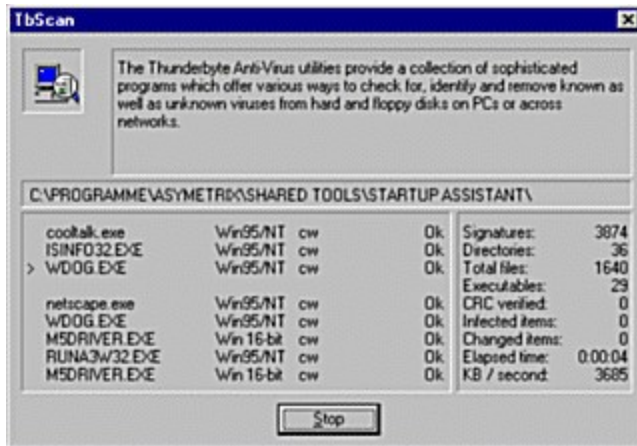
TbScan

The Thunderbyte Anti-Virus utilities provide a collection of sophisticated programs which offer various ways to check for, identify and remove known as well as unknown viruses from hard and floppy disks on PCs or across networks.

C:\PROGRAMME\ASYMETRIX\SHARED TOOLS\STARTUP ASSISTANT\

| | | | |
|---|---|---|---|
| cooltalk.exe | Win95/NT | cw | Ok |
| ISINFO32.EXE | Win95/NT | cw | Ok |
| > WDOG.EXE | Win95/NT | cw | Ok |
| netscape.exe | Win95/NT | cw | Ok |
| WDOG.EXE | Win95/NT | cw | Ok |
| M5DRIVER.EXE | Win 16-bit | cw | Ok |
| RUNA3W32.EXE | Win95/NT | cw | Ok |
| M5DRIVER.EXE | Win 16-bit | cw | Ok |

| | |
|---|---|
| Signatures: | 3874 |
| Directories: | 36 |
| Total files: | 1640 |
| Executables: | 29 |
| CRC verified: | 0 |
| Infected items: | 0 |
| Changed items: | 0 |
| Elapsed time: | 0:00:04 |
| KB / second: | 3685 |

Stop